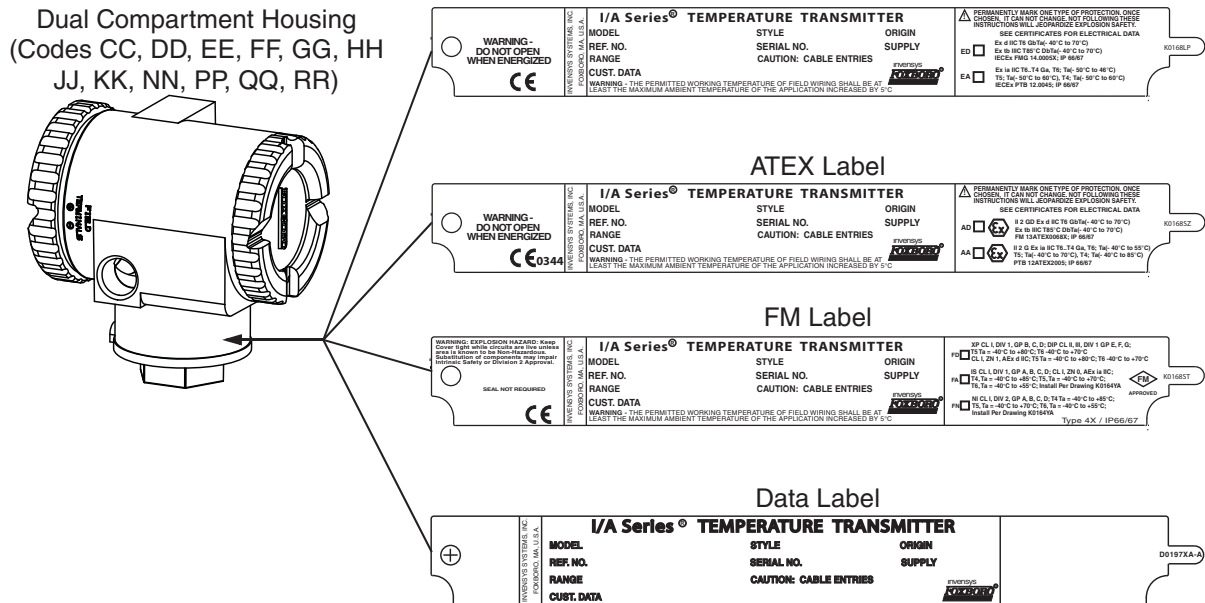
Dual Compartment Housing (Codes CC, DD, EE, FF, GG, HH JJ, KK, NN, PP, QQ, RR)

FIELD TERMINALS

WARNING - DO NOT OPEN WHEN ENERGIZED

CE

INVENSYS SYSTEMS, INC. FOXBORO, MA. U.S.A.

I/A Series® TEMPERATURE TRANSMITTER

MODEL STYLE ORIGIN

REF. NO. SERIAL NO. SUPPLY

RANGE CAUTION: CABLE ENTRIES

CUST. DATA

invensys FOXBORO

WARNING - THE PERMITTED WORKING TEMPERATURE OF FIELD WIRING SHALL BE AT LEAST THE MAXIMUM AMBIENT TEMPERATURE OF THE APPLICATION INCREASED BY 5°C

PERMANENTLY MARK ONE TYPE OF PROTECTION. ONCE CHOSEN, IT CAN NOT CHANGE. NOT FOLLOWING THESE INSTRUCTIONS WILL JEOPARDIZE EXPLOSION SAFETY.

SEE CERTIFICATES FOR ELECTRICAL DATA

ED Ex d IIC T6 GbTa(- 40°C to 70°C) Ex tb IIIC T85°C DbTa(- 40°C to 70°C) IECEx FMG 14.0005X; IP 66/67

EA Ex ia IIC T6..T4 Ga, T6; Ta(- 50°C to 46°C) T5; Ta(- 50°C to 60°C), T4; Ta(- 50°C to 60°C) IECEx PTB 12.0045; IP 66/67

K0168LP

ATEX Label

WARNING - DO NOT OPEN WHEN ENERGIZED

CE0344

INVENSYS SYSTEMS, INC. FOXBORO, MA. U.S.A.

I/A Series® TEMPERATURE TRANSMITTER

MODEL STYLE ORIGIN

REF. NO. SERIAL NO. SUPPLY

RANGE CAUTION: CABLE ENTRIES

CUST. DATA

invensys FOXBORO

WARNING - THE PERMITTED WORKING TEMPERATURE OF FIELD WIRING SHALL BE AT LEAST THE MAXIMUM AMBIENT TEMPERATURE OF THE APPLICATION INCREASED BY 5°C

PERMANENTLY MARK ONE TYPE OF PROTECTION. ONCE CHOSEN, IT CAN NOT CHANGE. NOT FOLLOWING THESE INSTRUCTIONS WILL JEOPARDIZE EXPLOSION SAFETY.

SEE CERTIFICATES FOR ELECTRICAL DATA

AD II 2 GD Ex d IIC T6 GbTa(- 40°C to 70°C) Ex tb IIIC T85°C DbTa(- 40°C to 70°C) FM 13ATEX0068X; IP 66/67

AA II 2 G Ex ia IIC T6..T4 Ga, T6; Ta(- 40°C to 55°C) T5; Ta(- 40°C to 70°C), T4; Ta(- 40°C to 85°C) PTB 12ATEX2005; IP 66/67

K0168SZ

FM Label

WARNING: EXPLOSION HAZARD: Keep Cover tight while circuits are live unless area is known to be Non-Hazardous. Substitution of components may impair Intrinsic Safety or Division 2 Approval.

SEAL NOT REQUIRED

CE

INVENSYS SYSTEMS, INC. FOXBORO, MA. U.S.A.

I/A Series® TEMPERATURE TRANSMITTER

MODEL STYLE ORIGIN

REF. NO. SERIAL NO. SUPPLY

RANGE CAUTION: CABLE ENTRIES

CUST. DATA

invensys FOXBORO

WARNING - THE PERMITTED WORKING TEMPERATURE OF FIELD WIRING SHALL BE AT LEAST THE MAXIMUM AMBIENT TEMPERATURE OF THE APPLICATION INCREASED BY 5°C

FD XP CL I, DIV 1, GP B, C, D; DIP CL II, III, DIV 1 GP E, F, G; T5 Ta = -40°C to +80°C; T6 -40°C to +70°C CL I, ZN 1, AEx d IIC; T5 Ta = -40°C to +80°C; T6 -40°C to +70°C

FA IS CL I, DIV 1, GP A, B, C, D; CL I, ZN 0, AEx ia IIC; T4, Ta = -40°C to +85°C; T5, Ta = -40°C to +70°C; T6, Ta = -40°C to +55°C; Install Per Drawing K0164YA

FN NI CL I, DIV 2, GP A, B, C, D; T4 Ta = -40°C to +85°C; T5, Ta = -40°C to +70°C; T6, Ta = -40°C to +55°C; Install Per Drawing K0164YA

FM APPROVED

K0168ST

Type 4X / IP66/67

Data Label

INVENSYS SYSTEMS, INC. FOXBORO, MA. U.S.A.

I/A Series ® TEMPERATURE TRANSMITTER

MODEL STYLE ORIGIN

REF. NO. SERIAL NO. SUPPLY

RANGE CAUTION: CABLE ENTRIES

CUST. DATA

invensys FOXBORO

D0197XA-A